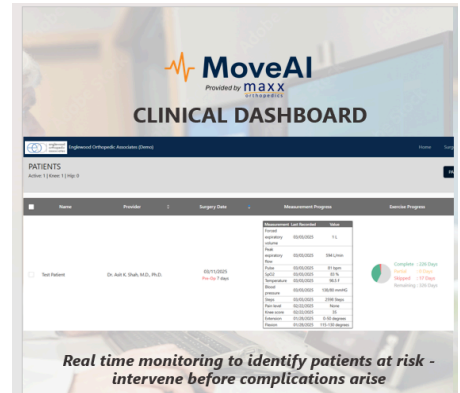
MoveAI
Provided by maxx orthopedics

CLINICAL DASHBOARD

Englewood Orthopedic Associates (Demo)

Home Surg

PATIENTS
Active 1 | Knee 1 | Hip 0

| | Name | Provider | Surgery Date | Measurement Progress | Exercise Progress |
|---|---|---|---|---|---|
| | Test Patient | Dr. Asit K. Shah, M.D., Ph.D. | 03/11/2025 Pre Op 7 days | | Complete : 226 Days; Partial : 0 Days; Skipped : 17 Days; Remaining : 126 Days |

| Measurement | Last Recorded | Value |
|---|---|---|
| Forced expiratory volume | 03/05/2025 | 1 L |
| Peak expiratory flow | 03/05/2025 | 594 L/min |
| Pulse | 03/05/2025 | 97 bpm |
| SpO2 | 03/05/2025 | 93 % |
| Temperature | 03/05/2025 | 98.5 F |
| Blood pressure | 03/05/2025 | 106/80 mmHG |
| Steps | 03/05/2025 | 2306 Steps |
| Pain level | 02/22/2025 | None |
| Knee score | 02/22/2025 | 33 |
| Extension | 01/28/2025 | 0-50 degrees |
| Flexion | 01/28/2025 | 115-130 degrees |

Real time monitoring to identify patients at risk - intervene before complications arise